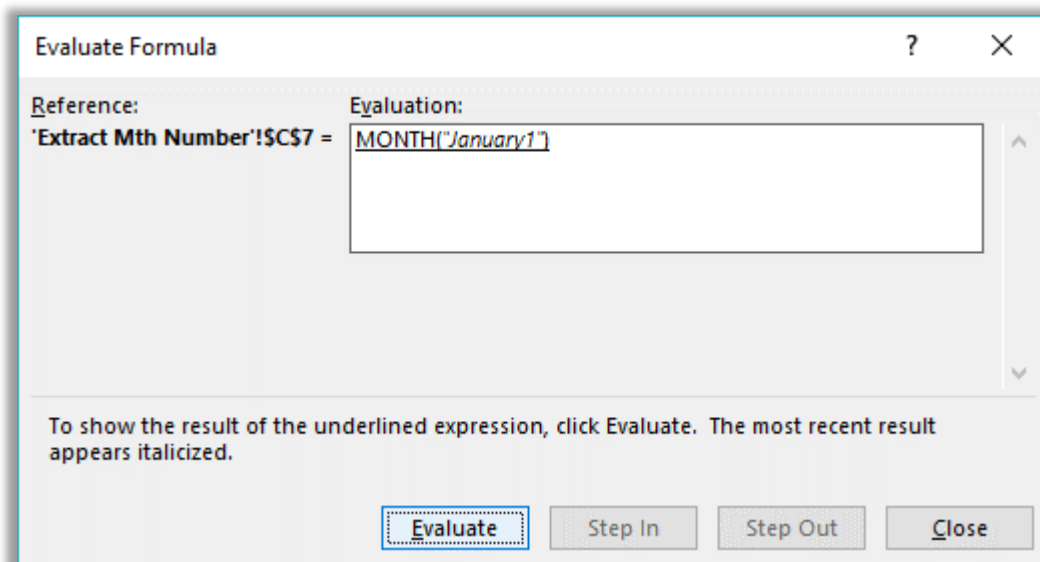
Evaluate Formula

?

×

Reference:

'Extract Mth Number'!$C$7 =

Evaluation:

MONTH("January1")

To show the result of the underlined expression, click Evaluate. The most recent result appears italicized.

Evaluate

Step In

Step Out

Close